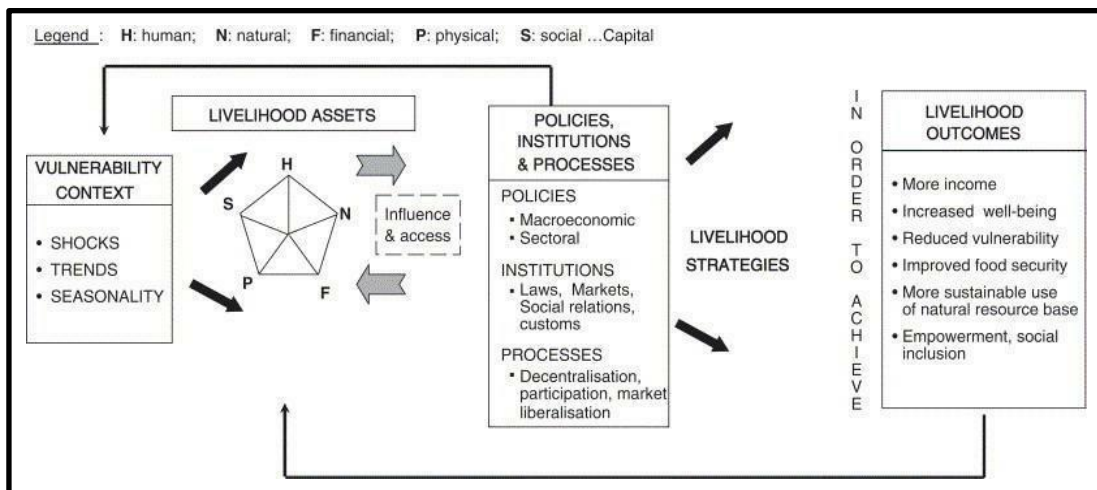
Legend : H: human; N: natural; F: financial; P: physical; S: social …Capital

LIVELIHOOD ASSETS

VULNERABILITY CONTEXT

• SHOCKS
• TRENDS
• SEASONALITY

H
N
F
P
S

Influence & access

POLICIES, INSTITUTIONS & PROCESSES

POLICIES
• Macroeconomic
• Sectoral

INSTITUTIONS
• Laws, Markets, Social relations, customs

PROCESSES
• Decentralisation, participation, market liberalisation

LIVELIHOOD STRATEGIES

IN ORDER TO ACHIEVE

LIVELIHOOD OUTCOMES

• More income
• Increased well-being
• Reduced vulnerability
• Improved food security
• More sustainable use of natural resource base
• Empowerment, social inclusion